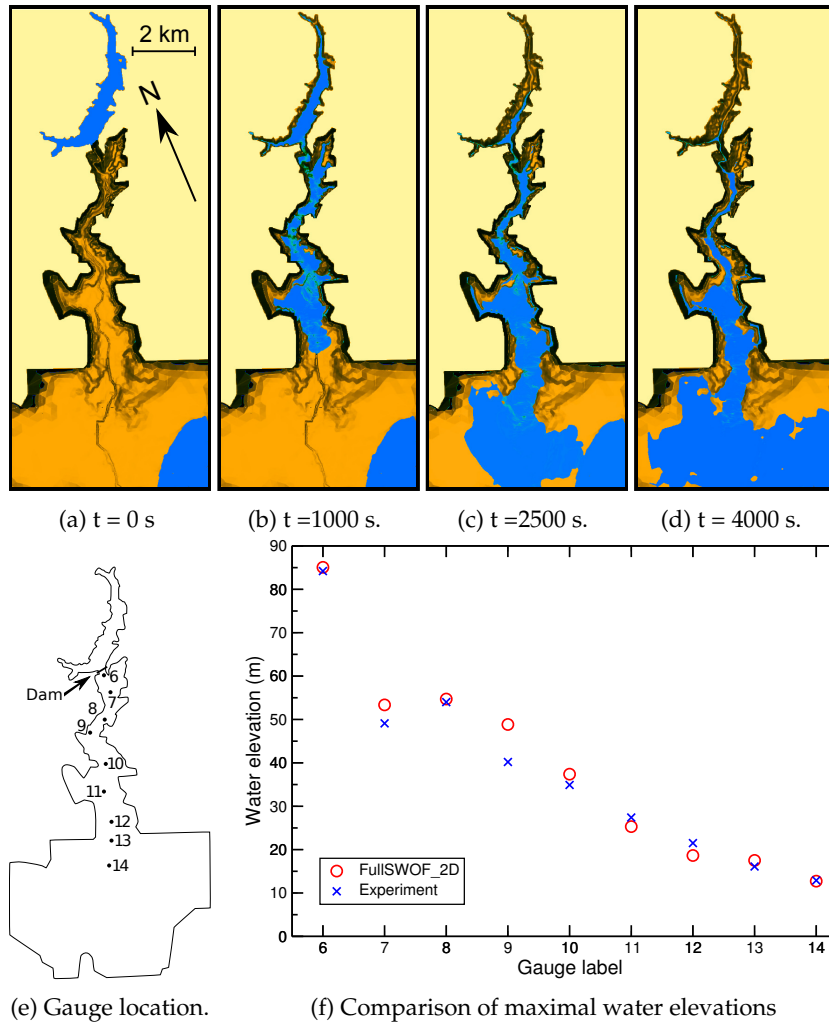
2 km

N

(a) t = 0 s

(b) t =1000 s.

(c) t =2500 s.

(d) t = 4000 s.

Dam

6

7

8

9

10

11

12

13

14

90

80

70

60

50

40

30

20

10

0

Water elevation (m)

FullSWOF_2D

Experiment

6 7 8 9 10 11 12 13 14

Gauge label

(e) Gauge location.

(f) Comparison of maximal water elevations